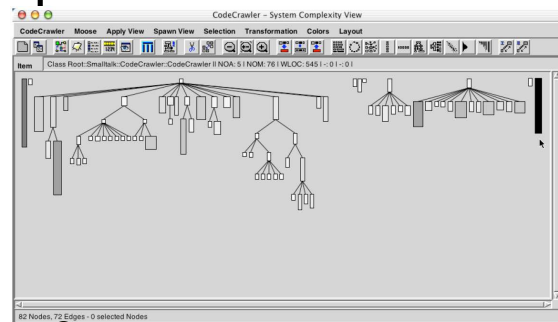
CodeCrawler - System Complexity View

CodeCrawler Moose Apply View Spawn View Selection Transformation Colors Layout

Item Class Root::Smalltalk::CodeCrawler::CodeCrawler II NOA: 5 I NOM: 76 I WLOC: 545 I -: 0 I -: 0 I

82 Nodes, 72 Edges - 0 selected Nodes